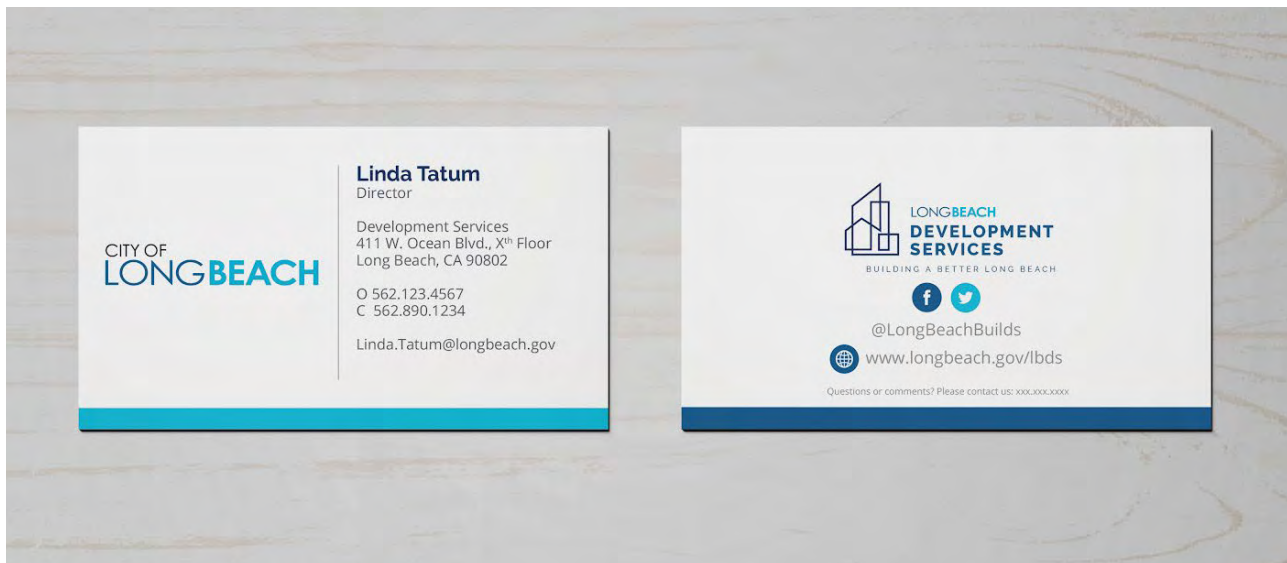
CITY OF
LONGBEACH

Linda Tatum
Director

Development Services
411 W. Ocean Blvd., X$^{th}$ Floor
Long Beach, CA 90802

O 562.123.4567
C 562.890.1234

Linda.Tatum@longbeach.gov

LONGBEACH
DEVELOPMENT
SERVICES
BUILDING A BETTER LONG BEACH

@LongBeachBuilds
www.longbeach.gov/lbds

Questions or comments? Please contact us: xxx.xxx.xxxx